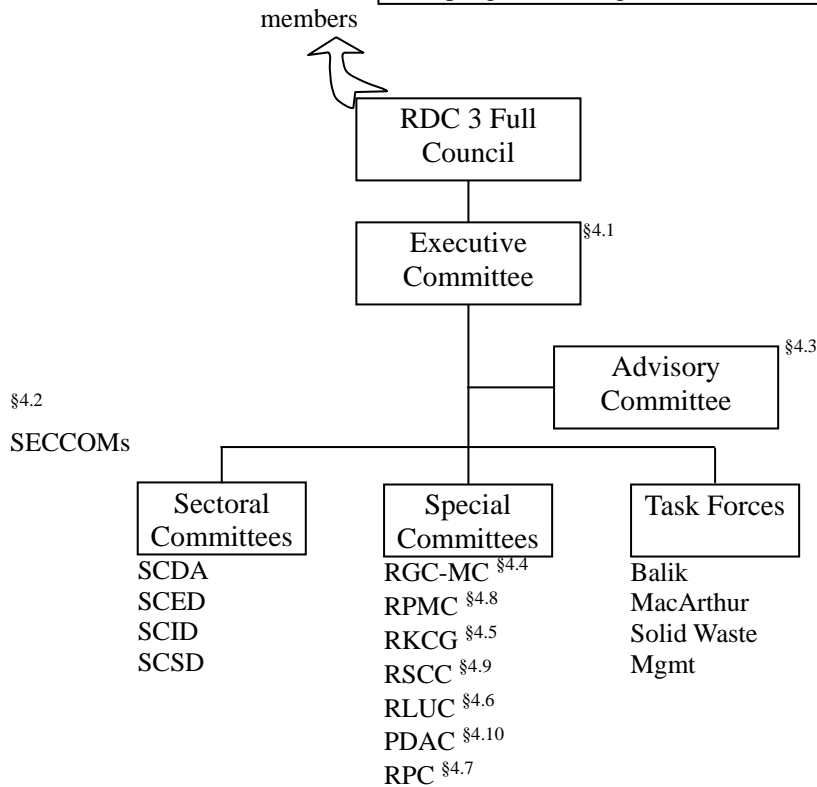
members

RDC 3 Full Council

Executive Committee $^{§4.1}$

Advisory Committee $^{§4.3}$

$^{§4.2}$

SECCOMs

Sectoral Committees
SCDA
SCED
SCID
SCSD

Special Committees
RGC-MC $^{§4.4}$
RPMC $^{§4.8}$
RKCG $^{§4.5}$
RSCC $^{§4.9}$
RLUC $^{§4.6}$
PDAC $^{§4.10}$
RPC $^{§4.7}$

Task Forces
Balik
MacArthur
Solid Waste
Mgmt